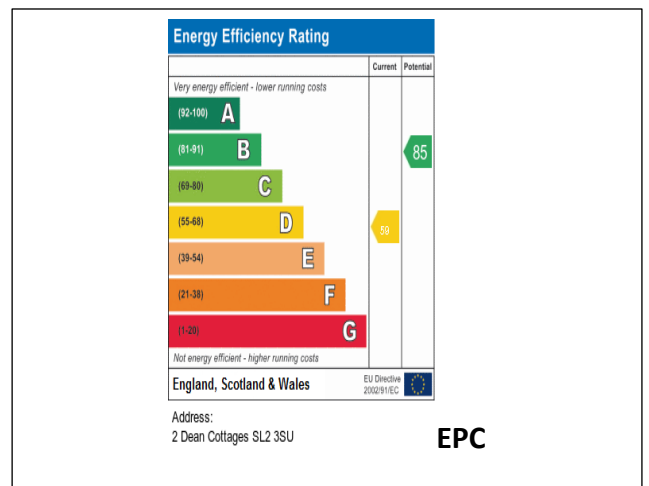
Energy Efficiency Rating

| | Current | Potential |
|---|---|---|
| Very energy efficient - lower running costs | | |
| (92-100) A | | |
| (81-91) B | | 85 |
| (69-80) C | | |
| (55-68) D | 59 | |
| (39-54) E | | |
| (21-38) F | | |
| (1-20) G | | |
| Not energy efficient - higher running costs | | |

England, Scotland & Wales

EU Directive 2002/91/EC

Address:
2 Dean Cottages SL2 3SU

EPC